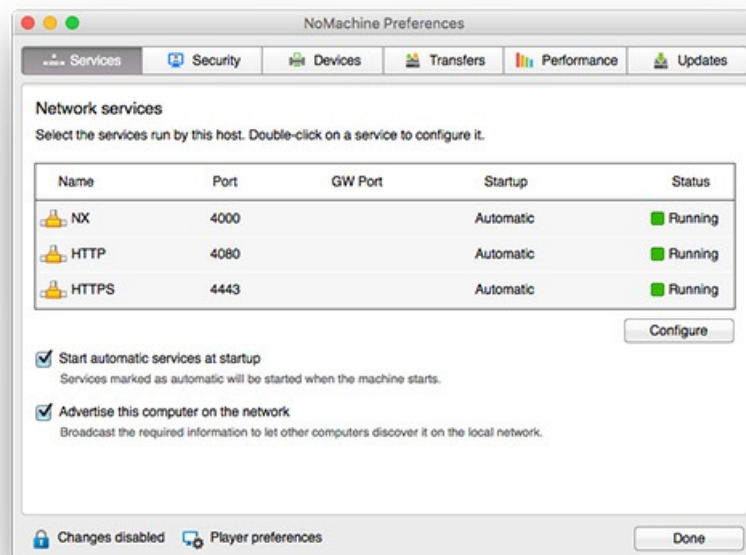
NoMachine Preferences

Services | Security | Devices | Transfers | Performance | Updates

Network services

Select the services run by this host. Double-click on a service to configure it.

| Name | Port | GW Port | Startup | Status |
|---|---|---|---|---|
| NX | 4000 | | Automatic | Running |
| HTTP | 4080 | | Automatic | Running |
| HTTPS | 4443 | | Automatic | Running |

Configure

Start automatic services at startup
Services marked as automatic will be started when the machine starts.

Advertise this computer on the network
Broadcast the required information to let other computers discover it on the local network.

Changes disabled    Player preferences    Done